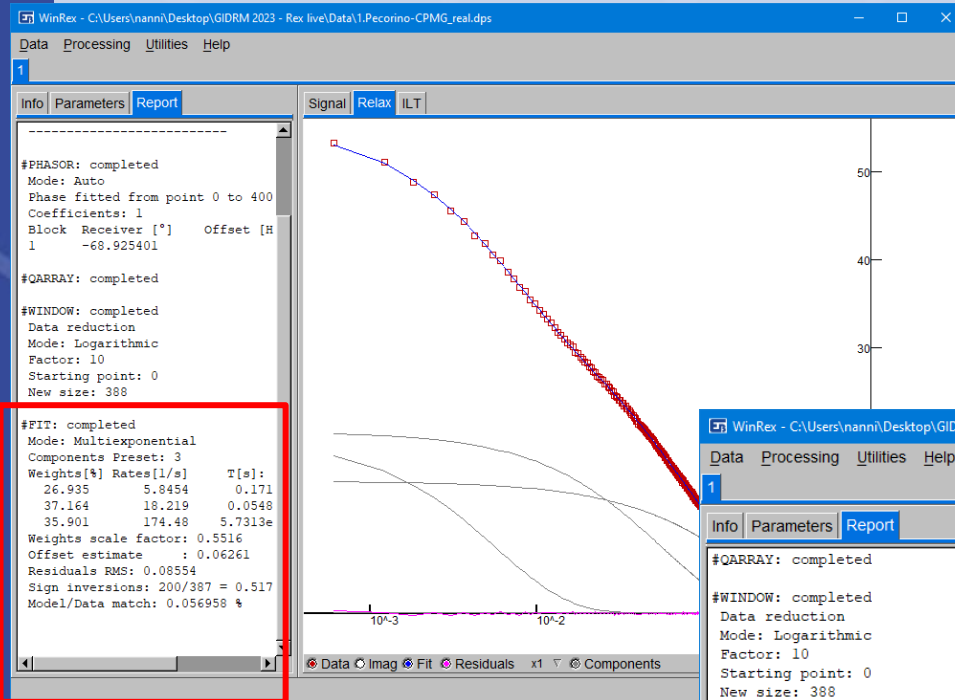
WinRex - C:\Users\nanni\Desktop\GIDRM 2023 - Rex live\Data\1.Pecorino-CPMG_real.dps

Data Processing Utilities Help

1

Info Parameters Report

-------------------------

#PHASOR: completed
Mode: Auto
Phase fitted from point 0 to 400
Coefficients: 1
Block Receiver [°] Offset [H
1 -68.925401

#QARRAY: completed

#WINDOW: completed
Data reduction
Mode: Logarithmic
Factor: 10
Starting point: 0
New size: 388

#FIT: completed
Mode: Multiexponential
Components Preset: 3

| Weights[%] | Rates[1/s] | T[s]: |
|---|---|---|
| 26.935 | 5.8454 | 0.171 |
| 37.164 | 18.219 | 0.0548 |
| 35.901 | 174.48 | 5.7313e |

Weights scale factor: 0.5516
Offset estimate : 0.06261
Residuals RMS: 0.08554
Sign inversions: 200/387 = 0.517
Model/Data match: 0.056958 %

Signal Relax ILT

50
40
30

10^-3 10^-2

Data Imag Fit Residuals x1 Components

WinRex - C:\Users\nanni\Desktop\GID

Data Processing Utilities Help

1

Info Parameters Report

#QARRAY: completed

#WINDOW: completed
Data reduction
Mode: Logarithmic
Factor: 10
Starting point: 0
New size: 388